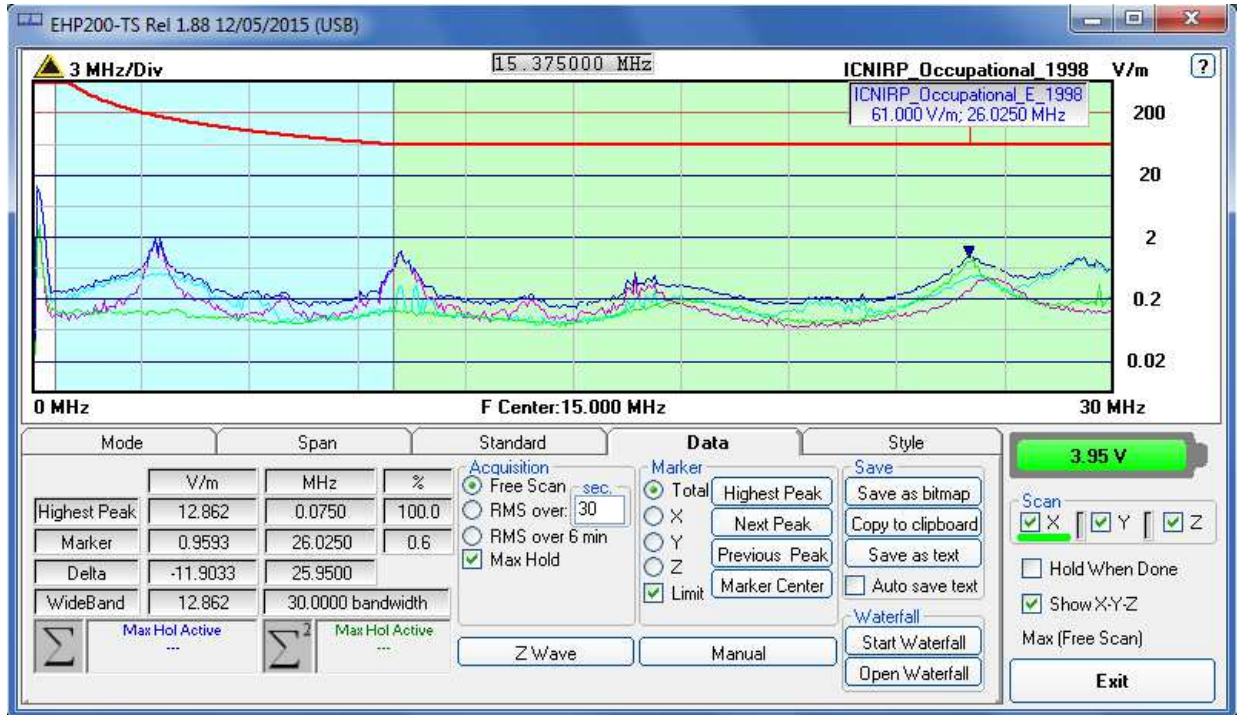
EHP200-TS Rel 1.88 12/05/2015 (USB)

3 MHz/Div

15.375000 MHz

ICNIRP_Occupational_1998 V/m

?

ICNIRP_Occupational_E_1998
61.000 V/m; 26.0250 MHz

200

20

2

0.2

0.02

0 MHz

F Center:15.000 MHz

30 MHz

Mode

Span

Standard

Data

Style

3.95 V

| | V/m | MHz | % |
|---|---|---|---|
| Highest Peak | 12.862 | 0.0750 | 100.0 |
| Marker | 0.9593 | 26.0250 | 0.6 |
| Delta | -11.9033 | 25.9500 | |
| WideBand | 12.862 | 30.0000 bandwidth | |

$\sum$ Max Hol Active ---

$\sum^2$ Max Hol Active ---

Acquisition
Free Scan
sec.
RMS over: 30
RMS over 6 min
Max Hold

Marker
Total
X
Y
Z
Limit

Highest Peak
Next Peak
Previous Peak
Marker Center

Save
Save as bitmap
Copy to clipboard
Save as text
Auto save text

Waterfall
Start Waterfall
Open Waterfall

Scan
X
Y
Z

Hold When Done

Show X-Y-Z

Max (Free Scan)

Z Wave

Manual

Exit